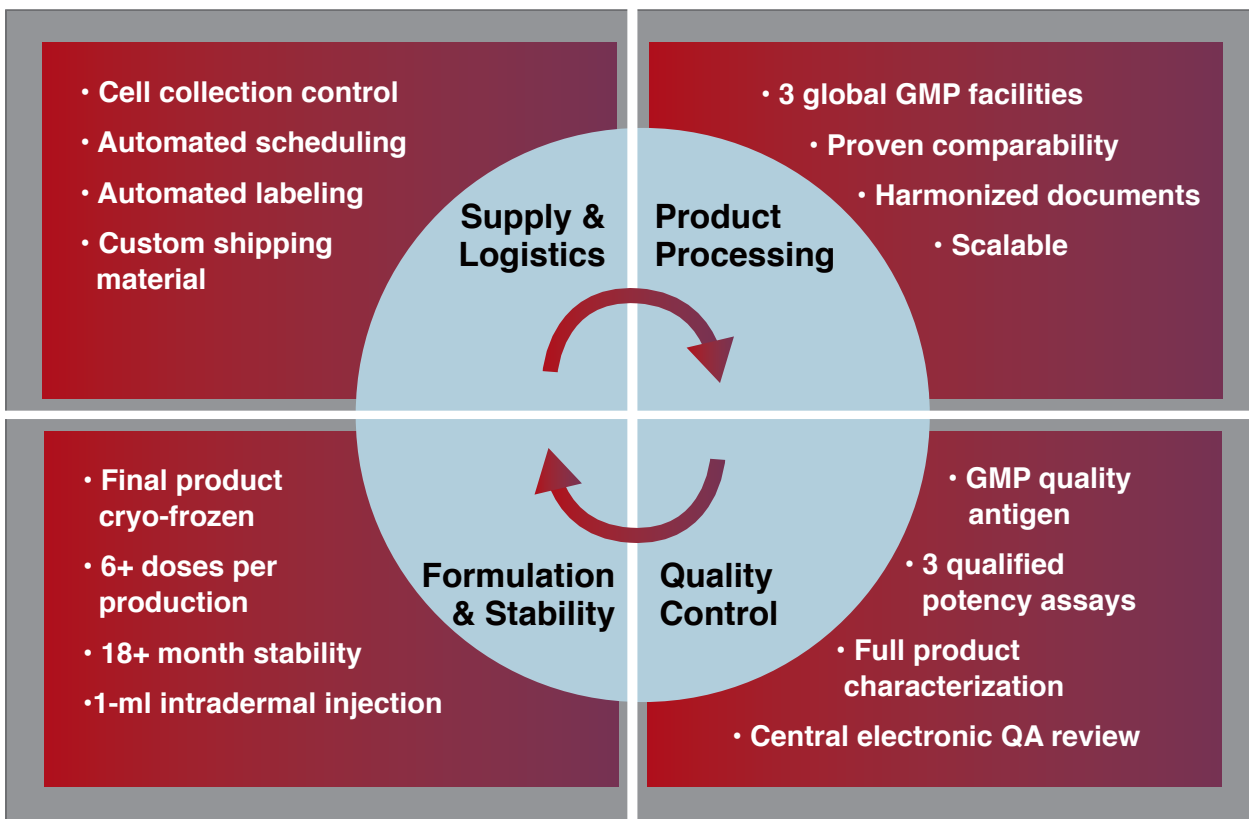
• Cell collection control
• Automated scheduling
• Automated labeling
• Custom shipping material

• 3 global GMP facilities
• Proven comparability
• Harmonized documents
• Scalable

Supply & Logistics

Product Processing

Formulation & Stability

Quality Control

• Final product cryo-frozen
• 6+ doses per production
• 18+ month stability
•1-ml intradermal injection

• GMP quality antigen
• 3 qualified potency assays
• Full product characterization
• Central electronic QA review